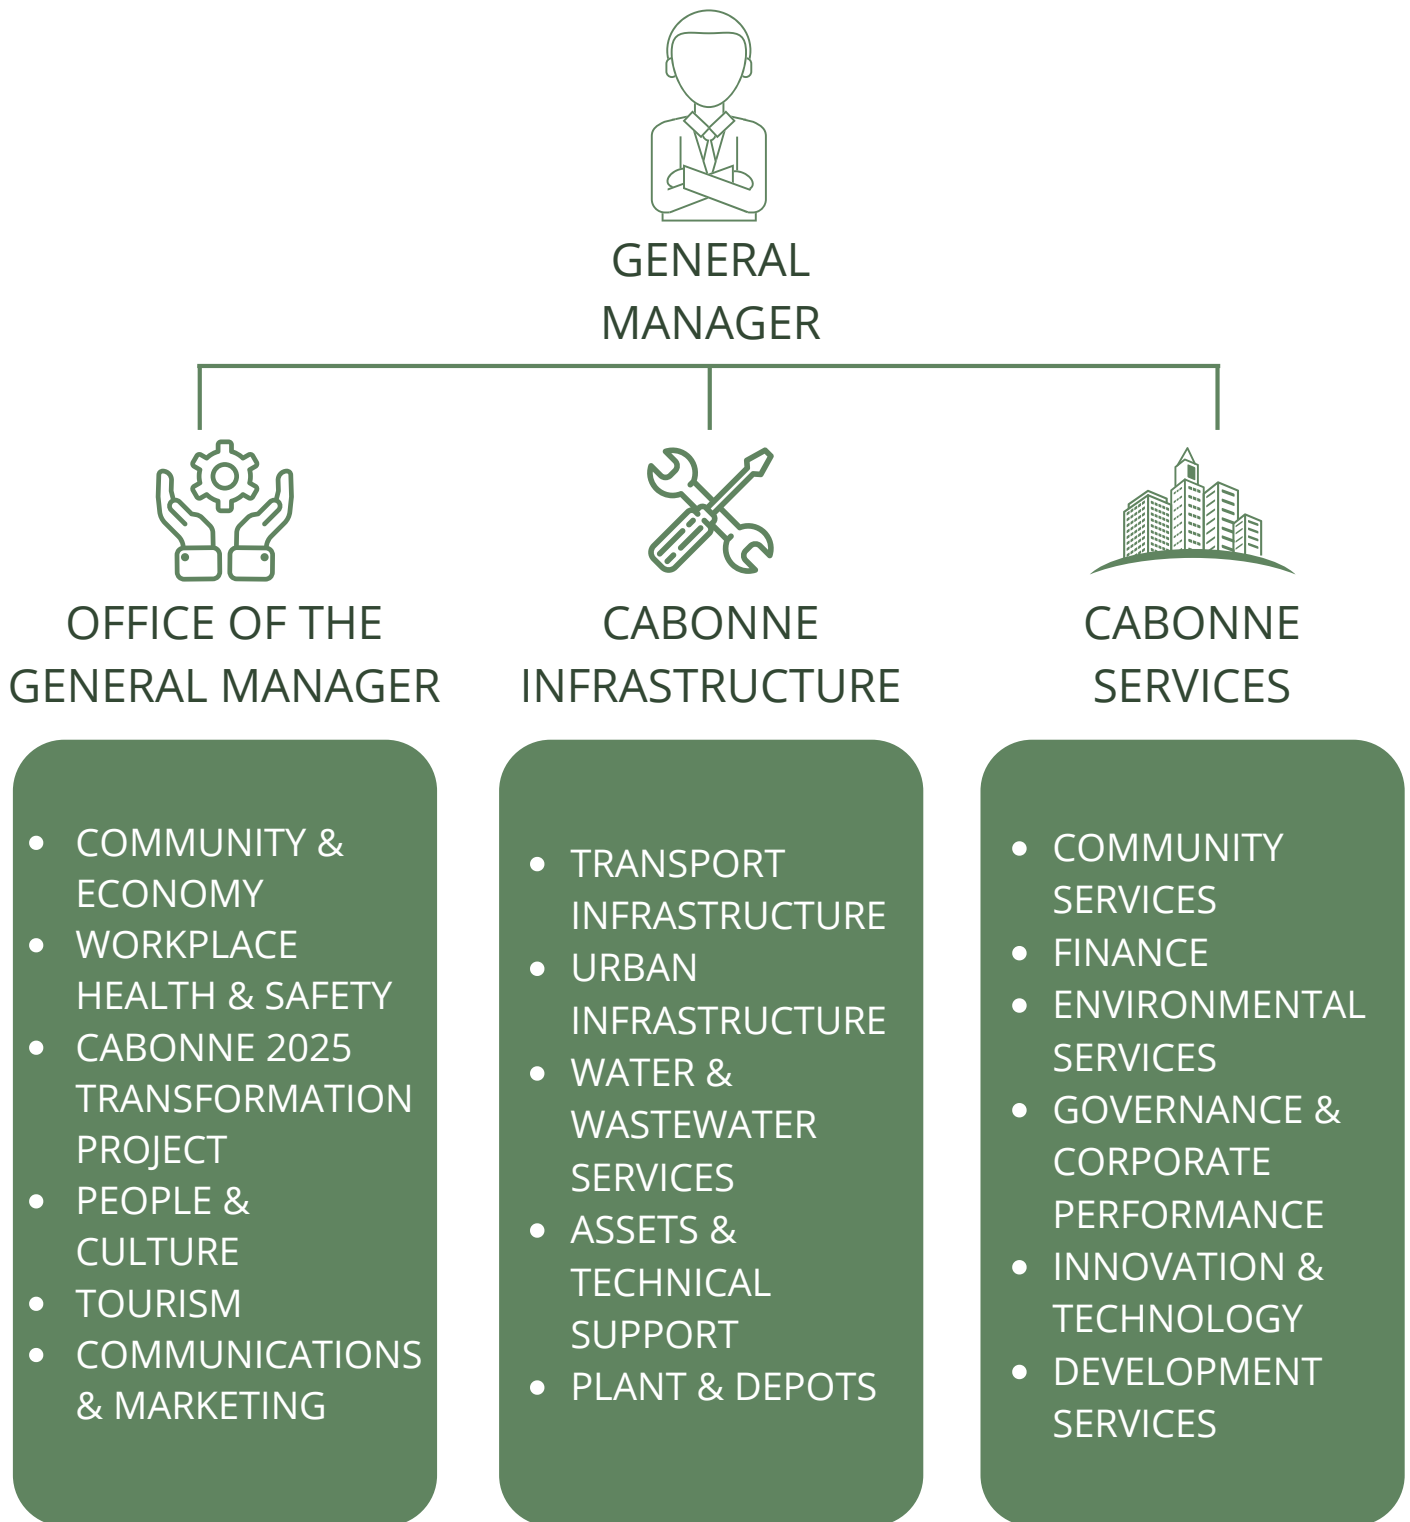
GENERAL MANAGER

OFFICE OF THE GENERAL MANAGER

- COMMUNITY & ECONOMY
- WORKPLACE HEALTH & SAFETY
- CABONNE 2025 TRANSFORMATION PROJECT
- PEOPLE & CULTURE
- TOURISM
- COMMUNICATIONS & MARKETING

CABONNE INFRASTRUCTURE

- TRANSPORT INFRASTRUCTURE
- URBAN INFRASTRUCTURE
- WATER & WASTEWATER SERVICES
- ASSETS & TECHNICAL SUPPORT
- PLANT & DEPOTS

CABONNE SERVICES

- COMMUNITY SERVICES
- FINANCE
- ENVIRONMENTAL SERVICES
- GOVERNANCE & CORPORATE PERFORMANCE
- INNOVATION & TECHNOLOGY
- DEVELOPMENT SERVICES